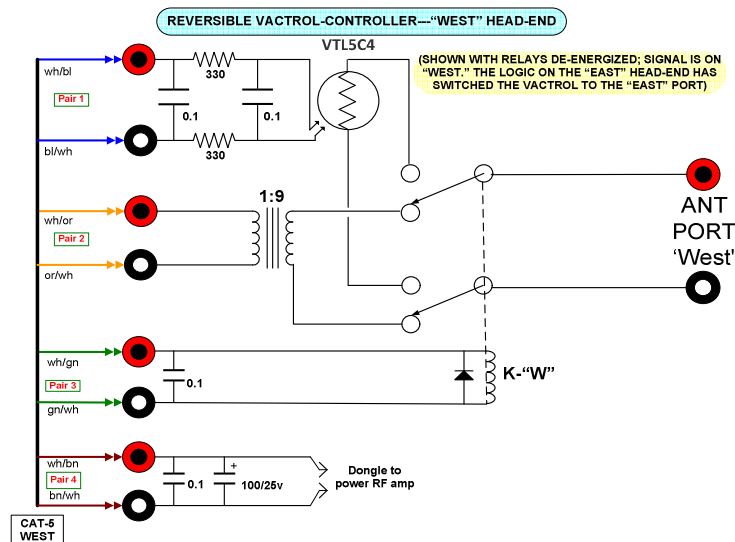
REVERSIBLE VACTROL-CONTROLLER---"WEST" HEAD-END

(SHOWN WITH RELAYS DE-ENERGIZED; SIGNAL IS ON "WEST." THE LOGIC ON THE "EAST" HEAD-END HAS SWITCHED THE VACTROL TO THE "EAST" PORT)

VTL5C4

wh/bl

Pair 1

330

0.1

0.1

330

bl/wh

1:9

wh/or

Pair 2

or/wh

ANT PORT 'West'

wh/gn

Pair 3

0.1

gn/wh

K-"W"

wh/bn

Pair 4

0.1

+

100/25v

Dongle to power RF amp

bn/wh

CAT-5 WEST